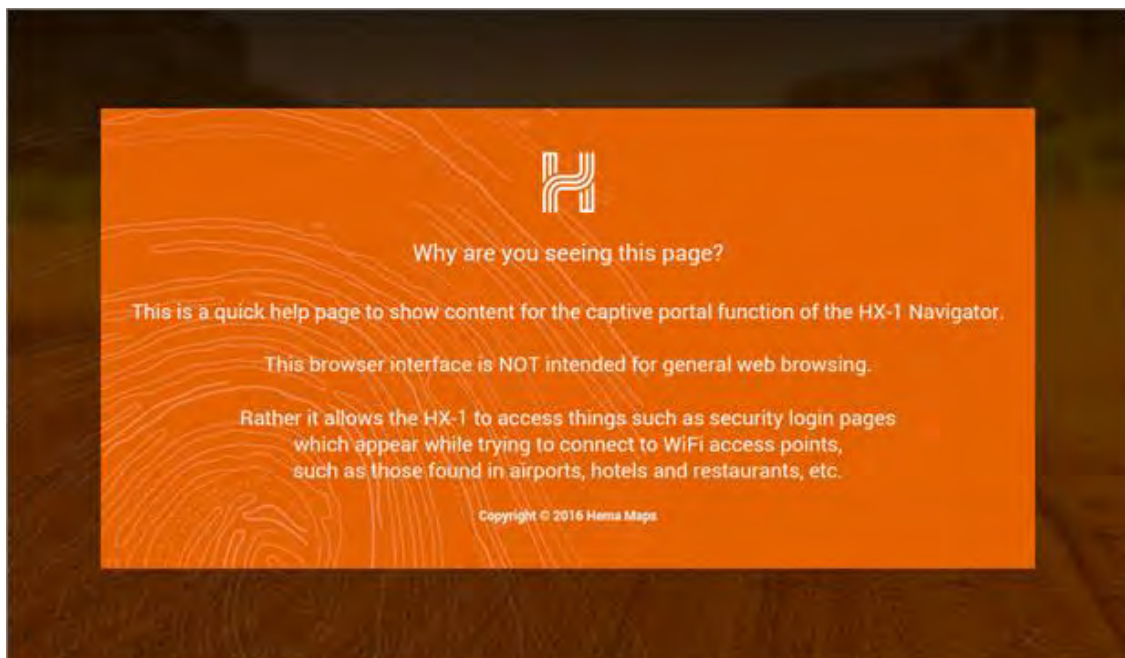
Why are you seeing this page?

This is a quick help page to show content for the captive portal function of the HX-1 Navigator.

This browser interface is NOT intended for general web browsing.

Rather it allows the HX-1 to access things such as security login pages which appear while trying to connect to WiFi access points, such as those found in airports, hotels and restaurants, etc.

Copyright © 2016 Hema Maps